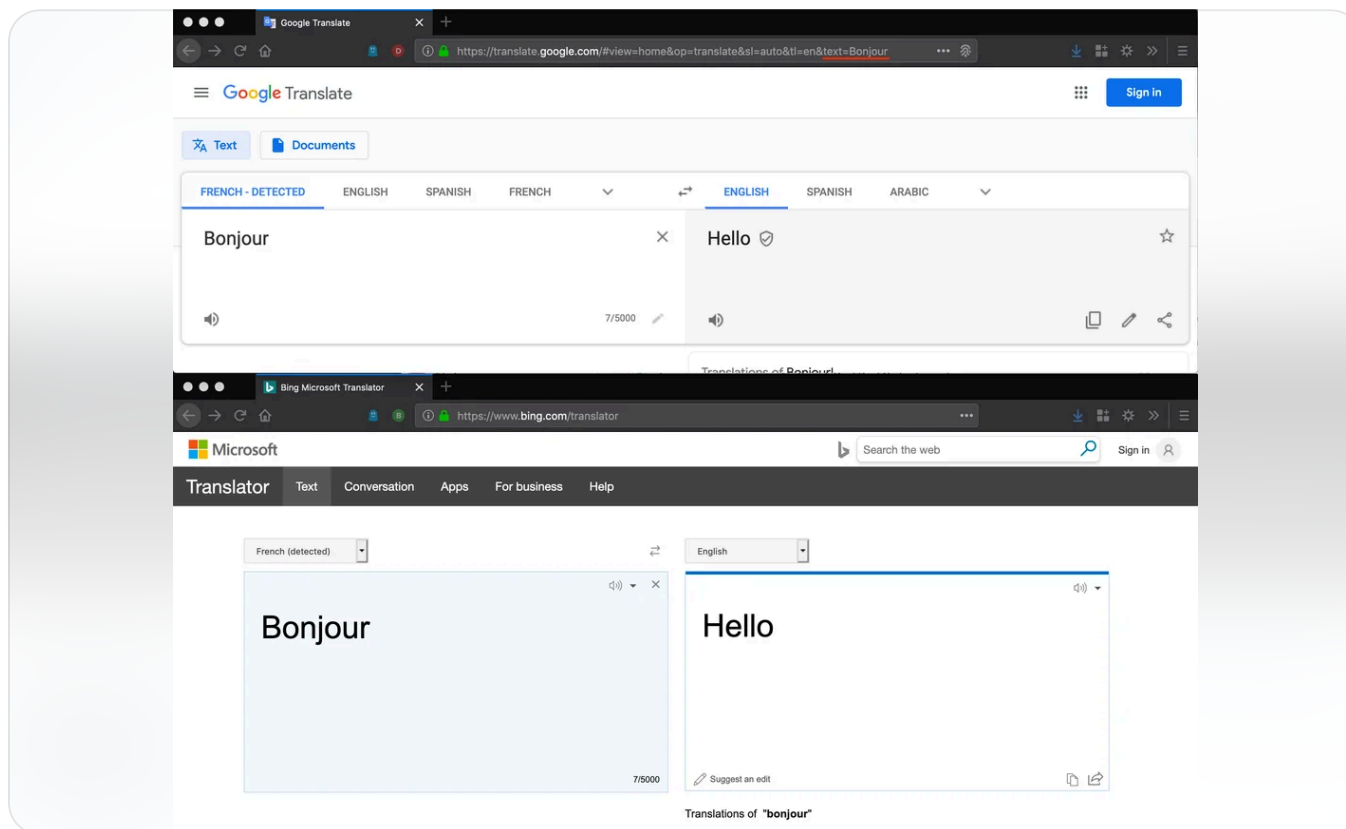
Google Translate

https://translate.google.com/#view=home&op=translate&sl=auto&tl=en&text=Bonjour

Google Translate

Sign in

Text

Documents

FRENCH - DETECTED ENGLISH SPANISH FRENCH

ENGLISH SPANISH ARABIC

Bonjour

Hello

7/5000

Translations of Bonjour! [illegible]

Bing Microsoft Translator

https://www.bing.com/translator

Microsoft

Search the web

Sign in

Translator Text Conversation Apps For business Help

French (detected)

English

Bonjour

Hello

7/5000

Suggest an edit

Translations of "bonjour"